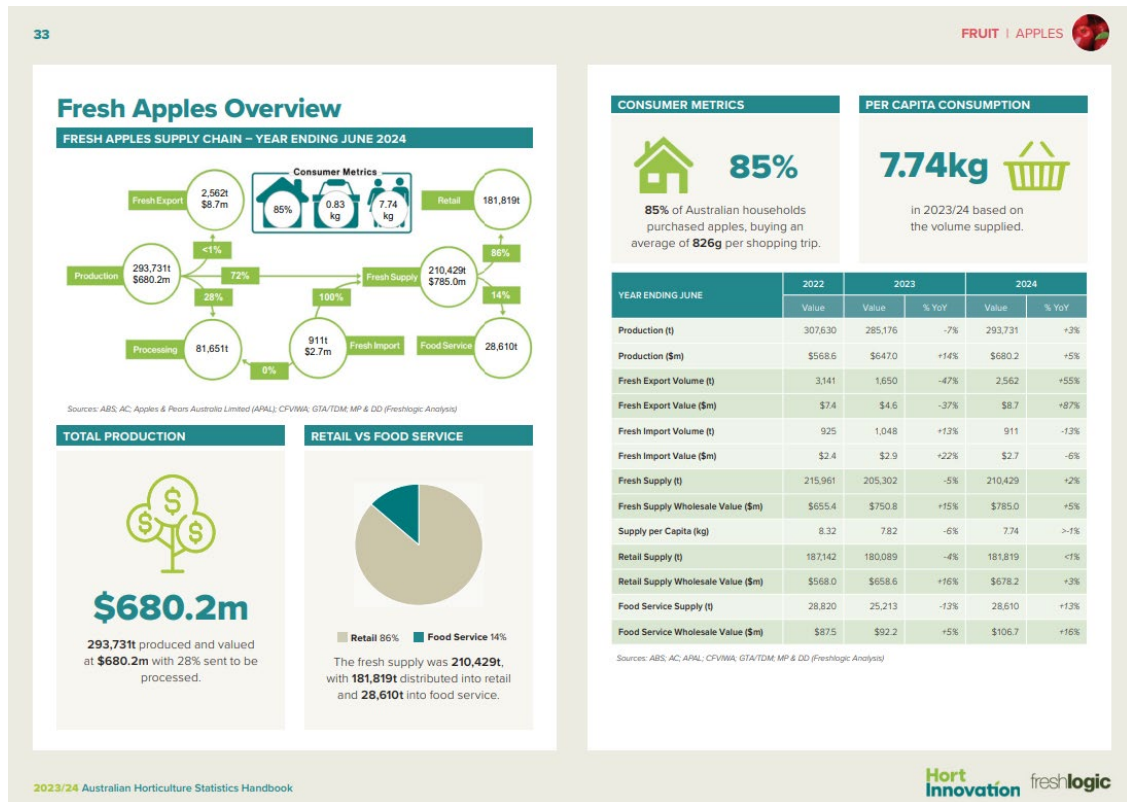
33

FRUIT | APPLES

Fresh Apples Overview

FRESH APPLES SUPPLY CHAIN – YEAR ENDING JUNE 2024

Consumer Metrics
85%
0.83 kg
7.74 kg

Fresh Export
2,562t
$8.7m

Retail
181,819t

<1%

Production
293,731t
$680.2m

72%

Fresh Supply
210,429t
$785.0m

86%

28%

100%

14%

Processing
81,651t

911t
$2.7m

Fresh Import

Food Service
28,610t

0%

Sources: ABS; AC; Apples & Pears Australia Limited (APAL); CFVIWA; GTA/TDM; MP & DD (Freshlogic Analysis)

TOTAL PRODUCTION

$680.2m

293,731t produced and valued at $680.2m with 28% sent to be processed.

RETAIL VS FOOD SERVICE

Retail 86%
Food Service 14%

The fresh supply was 210,429t, with 181,819t distributed into retail and 28,610t into food service.

CONSUMER METRICS

85%

85% of Australian households purchased apples, buying an average of 826g per shopping trip.

PER CAPITA CONSUMPTION

7.74kg

in 2023/24 based on the volume supplied.

| YEAR ENDING JUNE | 2022 | 2023 | | 2024 | |
|---|---|---|---|---|---|
| | Value | Value | % YoY | Value | % YoY |
| Production (t) | 307,630 | 285,176 | -7% | 293,731 | +3% |
| Production ($m) | $568.6 | $647.0 | +14% | $680.2 | +5% |
| Fresh Export Volume (t) | 3,141 | 1,650 | -47% | 2,562 | +55% |
| Fresh Export Value ($m) | $7.4 | $4.6 | -37% | $8.7 | +87% |
| Fresh Import Volume (t) | 925 | 1,048 | +13% | 911 | -13% |
| Fresh Import Value ($m) | $2.4 | $2.9 | +22% | $2.7 | -6% |
| Fresh Supply (t) | 215,961 | 205,302 | -5% | 210,429 | +2% |
| Fresh Supply Wholesale Value ($m) | $655.4 | $750.8 | +15% | $785.0 | +5% |
| Supply per Capita (kg) | 8.32 | 7.82 | -6% | 7.74 | >-1% |
| Retail Supply (t) | 187,142 | 180,089 | -4% | 181,819 | <1% |
| Retail Supply Wholesale Value ($m) | $568.0 | $658.6 | +16% | $678.2 | +3% |
| Food Service Supply (t) | 28,820 | 25,213 | -13% | 28,610 | +13% |
| Food Service Wholesale Value ($m) | $87.5 | $92.2 | +5% | $106.7 | +16% |

Sources: ABS; AC; APAL; CFVIWA; GTA/TDM; MP & DD (Freshlogic Analysis)

2023/24 Australian Horticulture Statistics Handbook

Hort Innovation freshlogic